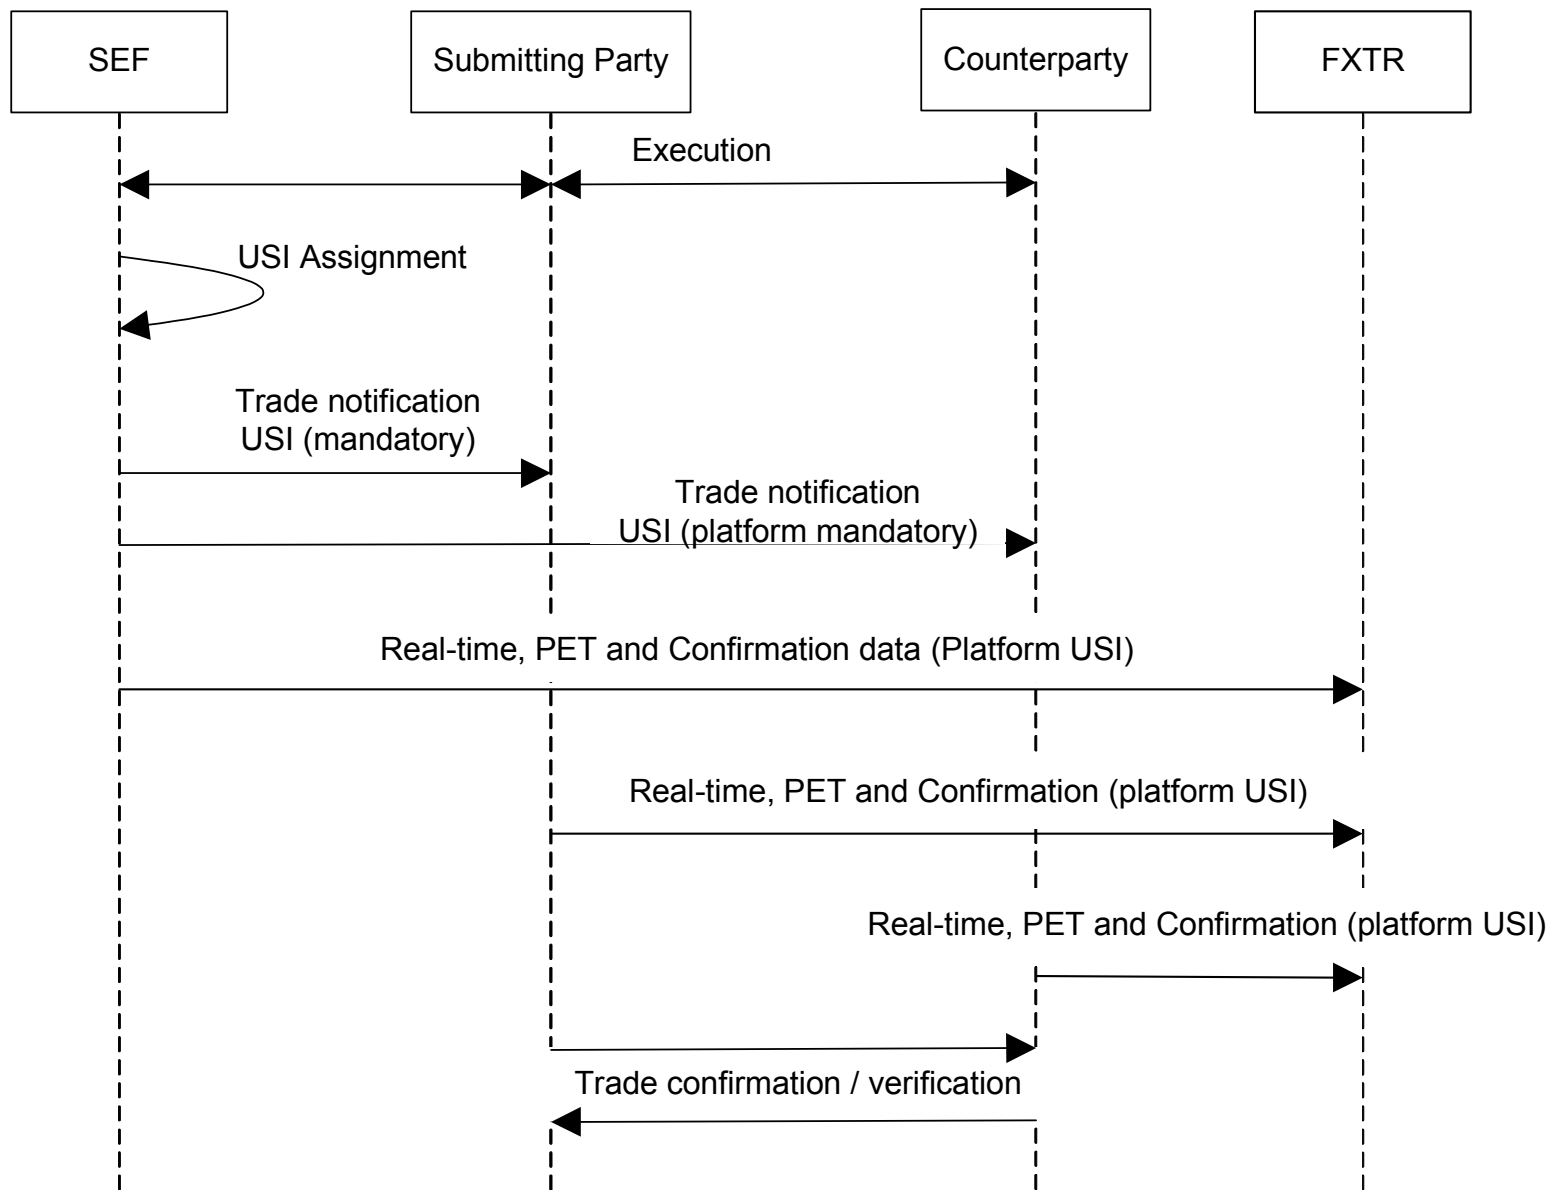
SEF

Submitting Party

Counterparty

FXTR

Execution

USI Assignment

Trade notification
USI (mandatory)

Trade notification
USI (platform mandatory)

Real-time, PET and Confirmation data (Platform USI)

Real-time, PET and Confirmation (platform USI)

Real-time, PET and Confirmation (platform USI)

Trade confirmation / verification